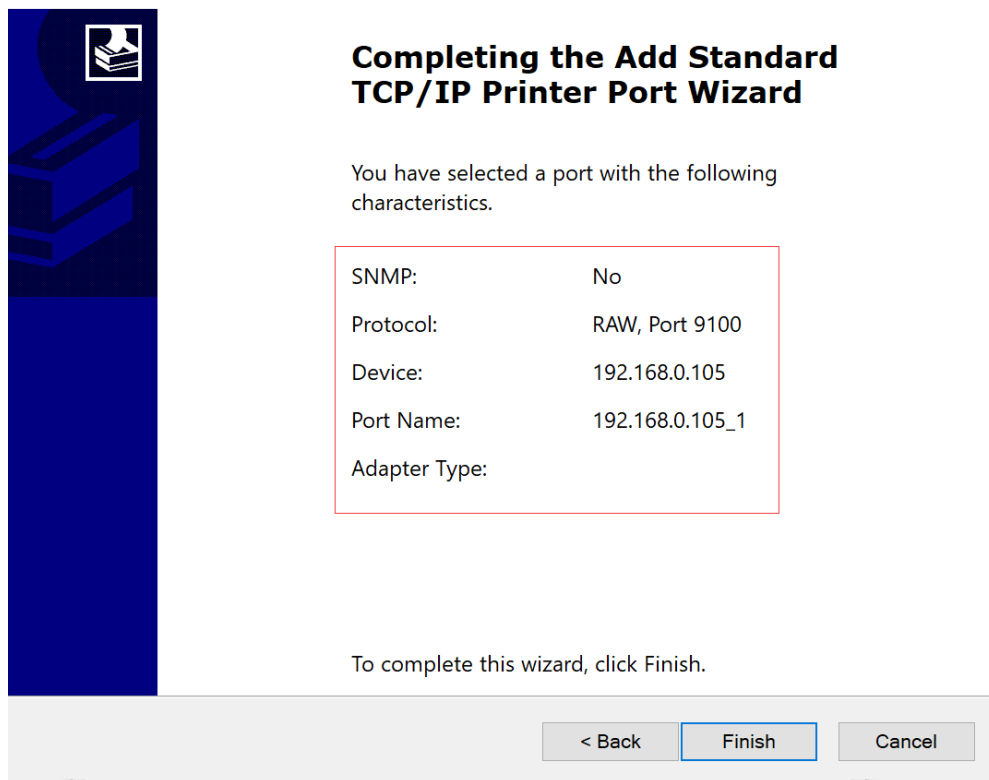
Completing the Add Standard TCP/IP Printer Port Wizard

You have selected a port with the following characteristics.

| | |
|---|---|
| SNMP: | No |
| Protocol: | RAW, Port 9100 |
| Device: | 192.168.0.105 |
| Port Name: | 192.168.0.105_1 |
| Adapter Type: | |

To complete this wizard, click Finish.

< Back
Finish
Cancel